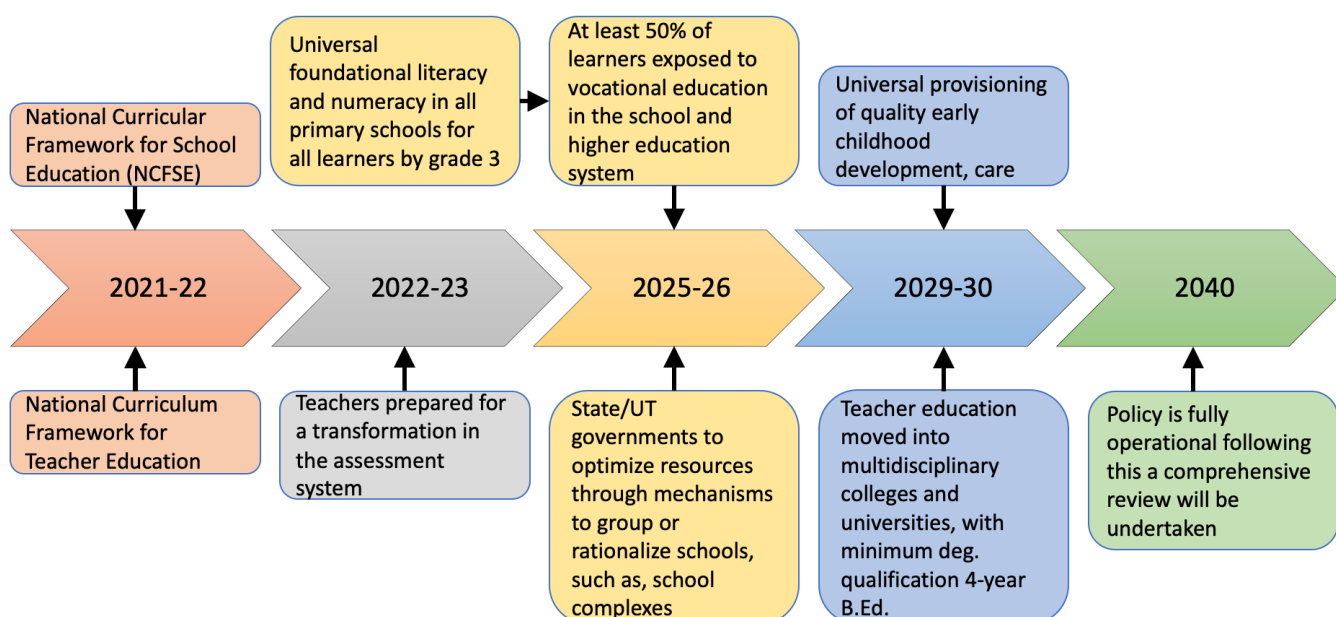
National Curricular Framework for School Education (NCFSE)

Universal foundational literacy and numeracy in all primary schools for all learners by grade 3

At least 50% of learners exposed to vocational education in the school and higher education system

Universal provisioning of quality early childhood development, care

2021-22

2022-23

2025-26

2029-30

2040

National Curriculum Framework for Teacher Education

Teachers prepared for a transformation in the assessment system

State/UT governments to optimize resources through mechanisms to group or rationalize schools, such as, school complexes

Teacher education moved into multidisciplinary colleges and universities, with minimum deg. qualification 4-year B.Ed.

Policy is fully operational following this a comprehensive review will be undertaken